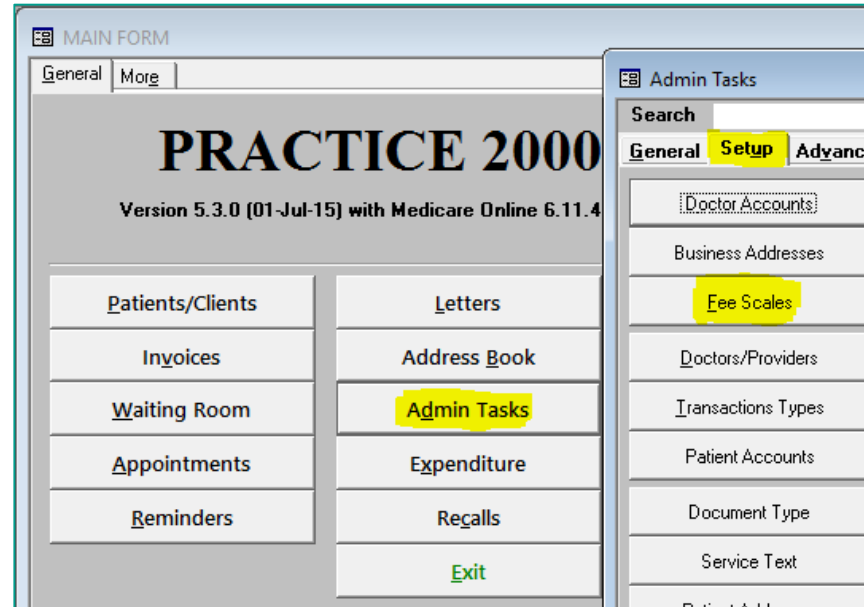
MAIN FORM

General | More

PRACTICE 2000

Version 5.3.0 (01-Jul-15) with Medicare Online 6.11.4

Patients/Clients
Invoices
Waiting Room
Appointments
Reminders

Letters
Address Book
Admin Tasks
Expenditure
Recalls
Exit

Admin Tasks

Search

General | Setup | Advanc

Doctor Accounts
Business Addresses
Fee Scales
Doctors/Providers
Transactions Types
Patient Accounts
Document Type
Service Text
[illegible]